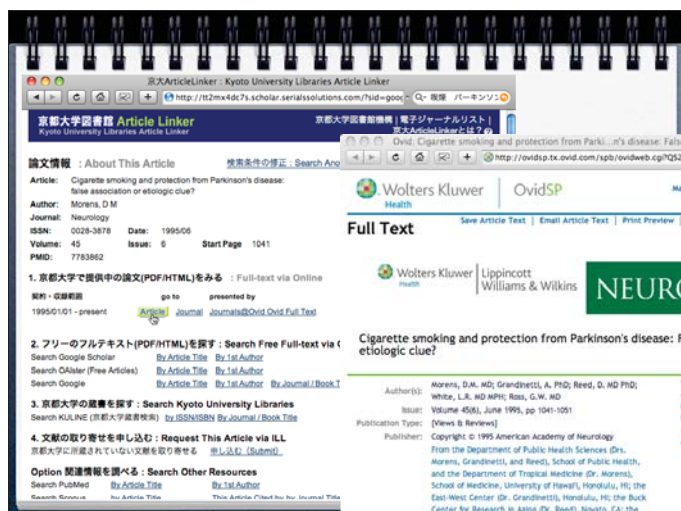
京大ArticleLinker : Kyoto University Libraries Article Linker

http://tt2mx4dc7s.scholar.serialssolutions.com/?sid=goo

Q- 複隆 パーキンソン

京都大学図書館 Article Linker
Kyoto University Libraries Article Linker

京都大学図書館機構 | 電子ジャーナルリスト | 京大ArticleLinkerとは？

論文情報 : About This Article

検索条件の修正 : Search Ano

Article: Cigarette smoking and protection from Parkinson's disease: false association or etiologic clue?
Author: Morens, D M
Journal: Neurology
ISSN: 0028-3878 Date: 1995/06
Volume: 45 Issue: 6 Start Page 1041
PMID: 7783862

1. 京都大学で提供中の論文(PDF/HTML)をみる : Full-text via Online

| 契約・収録範囲 | go to | presented by |
|---|---|---|
| 1995/01/01 - present | Article Journal | Journals@Ovid Ovid Full Text |

2. フリーのフルテキスト(PDF/HTML)を探す : Search Free Full-text via

Search Google Scholar By Article Title By 1st Author
Search OAIster (Free Articles) By Article Title By 1st Author
Search Google By Article Title By 1st Author By Journal / Book T

3. 京都大学の蔵書を探す : Search Kyoto University Libraries
Search KULINE (京都大学蔵書検索) by ISSN/ISBN By Journal / Book Title

4. 文献の取り寄せを申し込む : Request This Article via ILL
京都大学に所蔵されていない文献を取り寄せる 申し込む (Submit)

Option 関連情報を調べる : Search Other Resources
Search PubMed By Article Title By 1st Author
Search Scopus By Article Title This Article Cited by by Journal Title

Ovid: Cigarette smoking and protection from Parkin...n's disease: Fals

http://ovidsp.tx.ovid.com/spb/ovidweb.cgi?QS2

Wolters Kluwer Health | OvidSP

Save Article Text | Email Article Text | Print Preview

Full Text

Wolters Kluwer Health | Lippincott Williams & Wilkins

NEUR

Cigarette smoking and protection from Parkinson's disease: etiologic clue?

Author(s): Morens, D.M. MD; Grandinetti, A. PhD; Reed, D. MD PhD; White, L.R. MD MPH; Ross, G.W. MD
Issue: Volume 45(6), June 1995, pp 1041-1051
Publication Type: [Views & Reviews]
Publisher: Copyright © 1995 American Academy of Neurology
From the Department of Public Health Sciences (Drs. Morens, Grandinetti, and Reed), School of Public Health, and the Department of Tropical Medicine (Dr. Morens), School of Medicine, University of Hawai'i, Honolulu, HI; the East-West Center (Dr. Grandinetti), Honolulu, HI; the Buck Center for Research in Aging (Dr. Reed), Novato, CA; the